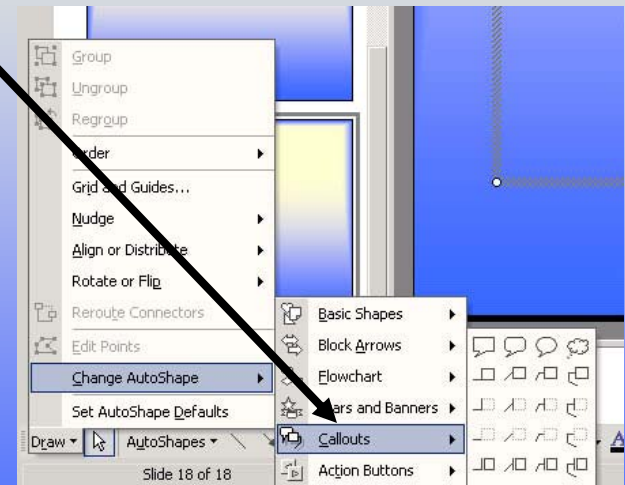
Group
Ungroup
Regroup
Order
Grid and Guides...
Nudge
Align or Distribute
Rotate or Flip
Reroute Connectors
Edit Points
Change AutoShape
Set AutoShape Defaults
Basic Shapes
Block Arrows
Flowchart
Stars and Banners
Callouts
Action Buttons
Draw
AutoShapes
Slide 18 of 18